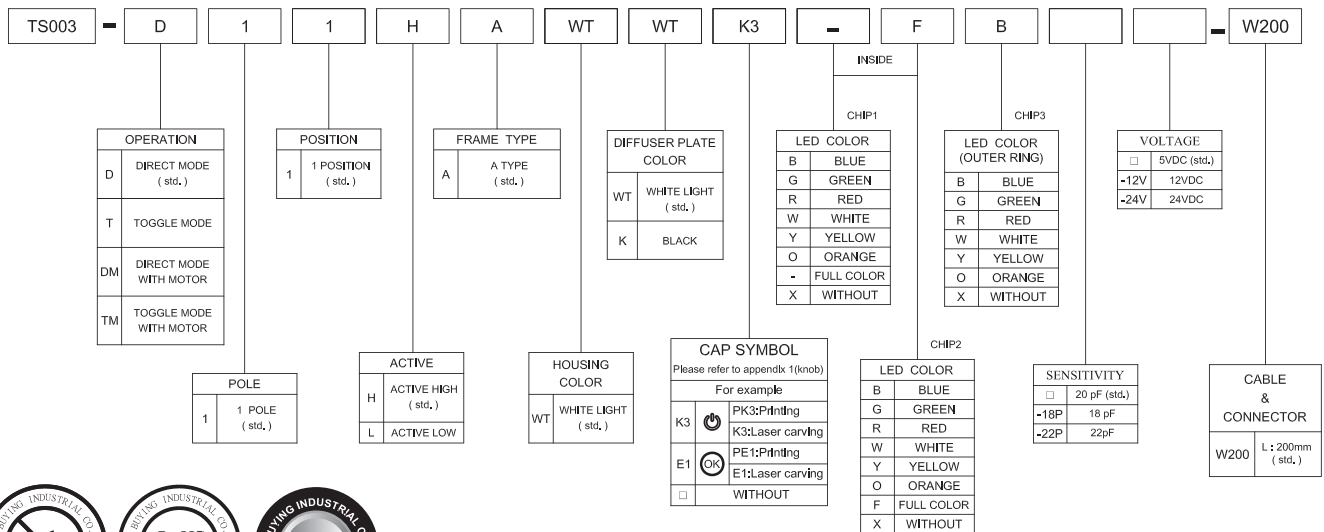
TS003 - D 1 1 H A WT WT K3 - F B - W200

INSIDE

OPERATION

| | |
|---|---|
| D | DIRECT MODE ( std. ) |
| T | TOGGLE MODE |
| DM | DIRECT MODE WITH MOTOR |
| TM | TOGGLE MODE WITH MOTOR |

POLE

| | |
|---|---|
| 1 | 1 POLE ( std. ) |

POSITION

| | |
|---|---|
| 1 | 1 POSITION ( std. ) |

ACTIVE

| | |
|---|---|
| H | ACTIVE HIGH ( std. ) |
| L | ACTIVE LOW |

FRAME TYPE

| | |
|---|---|
| A | A TYPE ( std. ) |

HOUSING COLOR

| | |
|---|---|
| WT | WHITE LIGHT ( std. ) |

DIFFUSER PLATE COLOR

| | |
|---|---|
| WT | WHITE LIGHT ( std. ) |
| K | BLACK |

CAP SYMBOL
Please refer to appendix 1(knob)
For example

| | | |
|---|---|---|
| K3 | | PK3:Printing K3:Laser carving |
| E1 | OK | PE1:Printing E1:Laser carving |
| □ | | WITHOUT |

CHIP1
LED COLOR

| | |
|---|---|
| B | BLUE |
| G | GREEN |
| R | RED |
| W | WHITE |
| Y | YELLOW |
| O | ORANGE |
| - | FULL COLOR |
| X | WITHOUT |

CHIP2
LED COLOR

| | |
|---|---|
| B | BLUE |
| G | GREEN |
| R | RED |
| W | WHITE |
| Y | YELLOW |
| O | ORANGE |
| F | FULL COLOR |
| X | WITHOUT |

CHIP3
LED COLOR (OUTER RING)

| | |
|---|---|
| B | BLUE |
| G | GREEN |
| R | RED |
| W | WHITE |
| Y | YELLOW |
| O | ORANGE |
| X | WITHOUT |

SENSITIVITY

| | |
|---|---|
| □ | 20 pF (std.) |
| -18P | 18 pF |
| -22P | 22pF |

VOLTAGE

| | |
|---|---|
| □ | 5VDC (std.) |
| -12V | 12VDC |
| -24V | 24VDC |

CABLE & CONNECTOR

| | |
|---|---|
| W200 | L : 200mm ( std. ) |

INDUSTRIAL CO
INDUSTRIAL CO
YING INDUSTRIAL